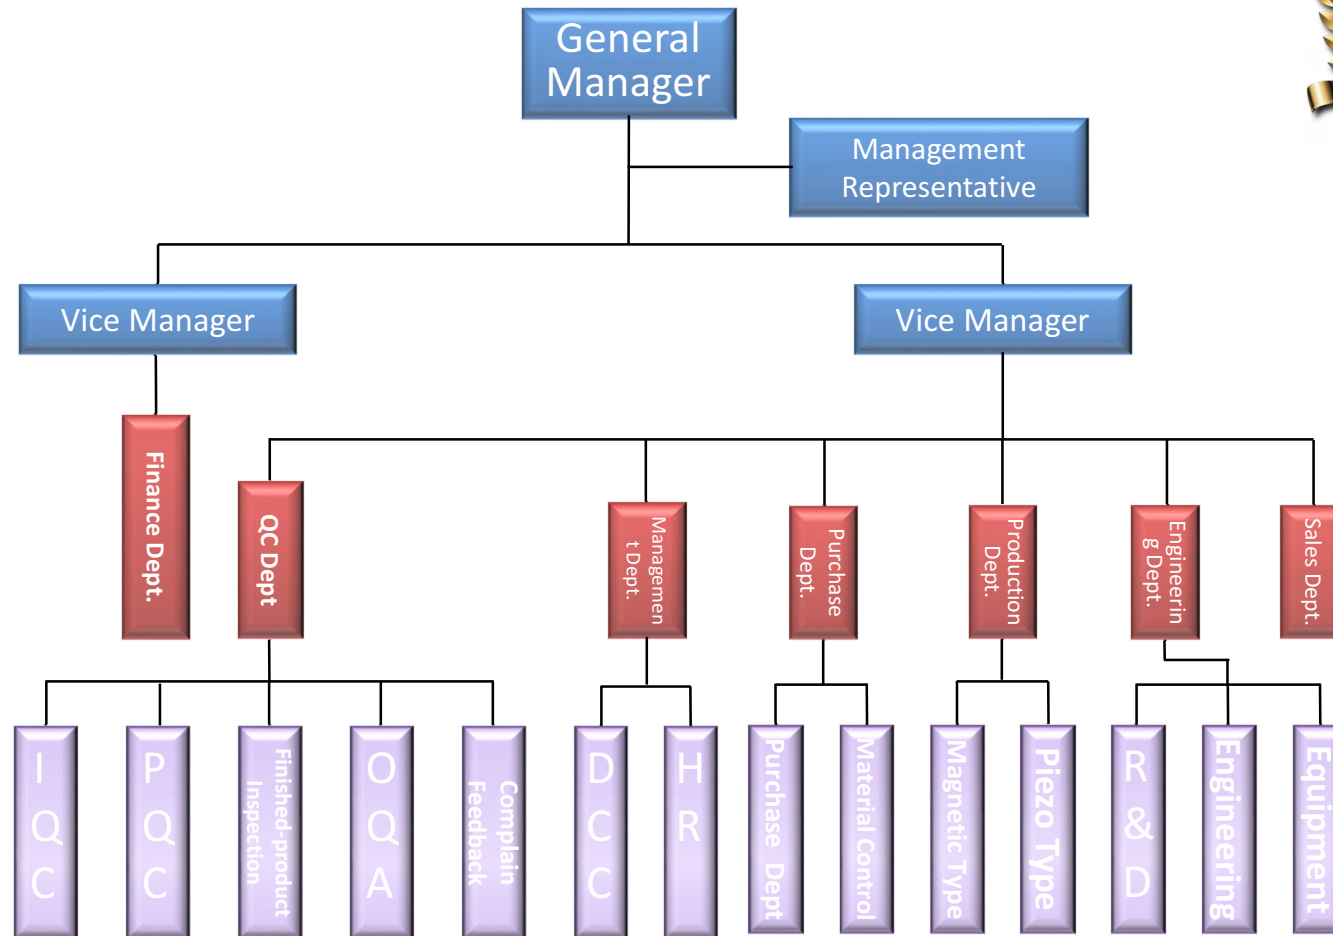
General Manager

Management Representative

Vice Manager

Vice Manager

Finance Dept.

QC Dept

Management Dept.

Purchase Dept.

Production Dept.

Engineering Dept.

Sales Dept.

IQC

PQC

Finished-product Inspection

OQA

Complain Feedback

DCC

HR

Purchase Dept

Material Control

Magnetic Type

Piezo Type

R&D

Engineering

Equipment